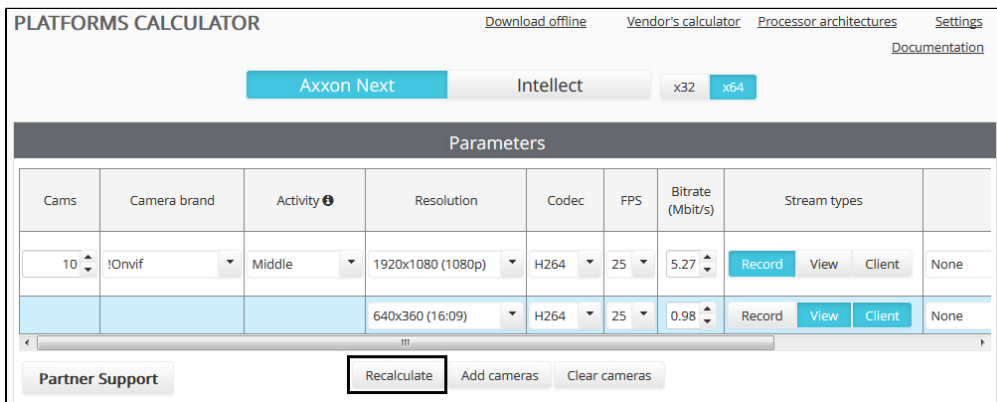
PLATFORMS CALCULATOR

Download offline Vendor's calculator Processor architectures Settings Documentation

Axxon Next Intellect x32 x64

Parameters

| Cams | Camera brand | Activity | Resolution | Codec | FPS | Bitrate (Mbit/s) | Stream types | |
|---|---|---|---|---|---|---|---|---|
| 10 | !Onvif | Middle | 1920x1080 (1080p) | H264 | 25 | 5.27 | Record View Client | None |
| | | | 640x360 (16:09) | H264 | 25 | 0.98 | Record View Client | None |

Partner Support

Recalculate Add cameras Clear cameras